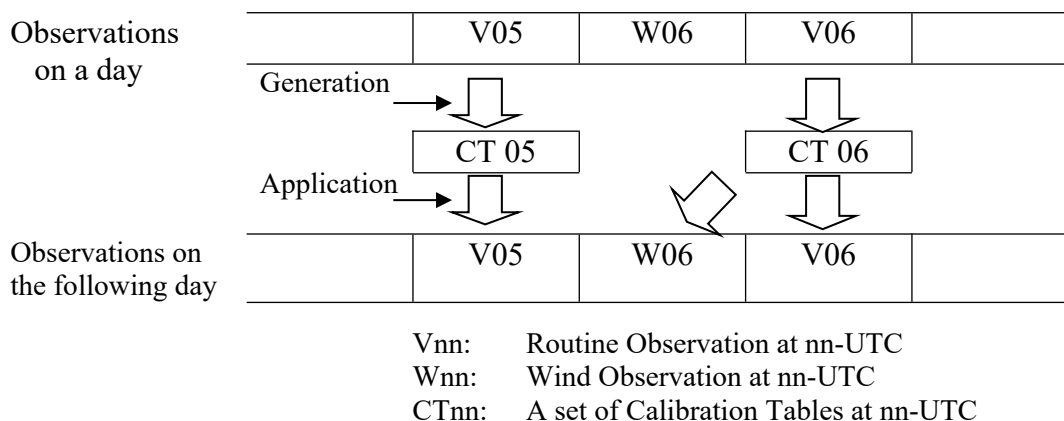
Observations on a day

| | V05 | W06 | V06 | |
|---|---|---|---|---|

Generation

CT 05

CT 06

Application

Observations on the following day

| | V05 | W06 | V06 | |
|---|---|---|---|---|

Vnn: Routine Observation at nn-UTC
Wnn: Wind Observation at nn-UTC
CTnn: A set of Calibration Tables at nn-UTC